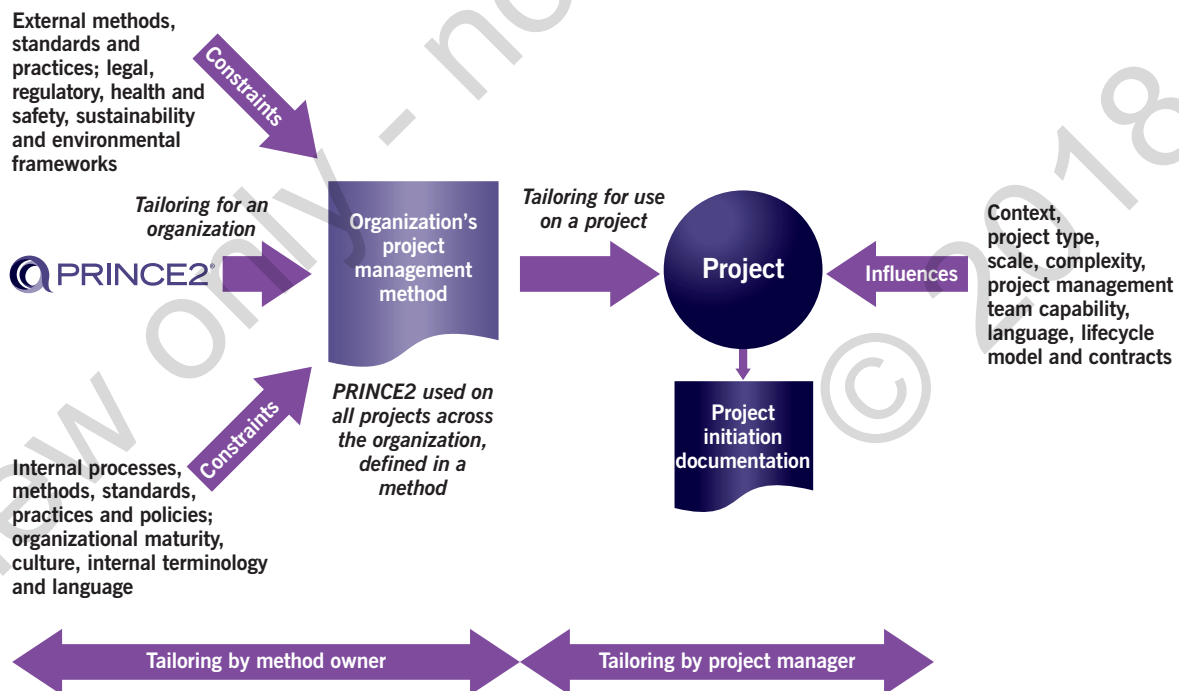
External methods, standards and practices; legal, regulatory, health and safety, sustainability and environmental frameworks

Constraints

Tailoring for an organization

PRINCE2®

Organization's project management method

PRINCE2 used on all projects across the organization, defined in a method

Constraints

Internal processes, methods, standards, practices and policies; organizational maturity, culture, internal terminology and language

Tailoring for use on a project

Project

Influences

Context, project type, scale, complexity, project management team capability, language, lifecycle model and contracts

Project initiation documentation

Tailoring by method owner

Tailoring by project manager

review only - not © 2018